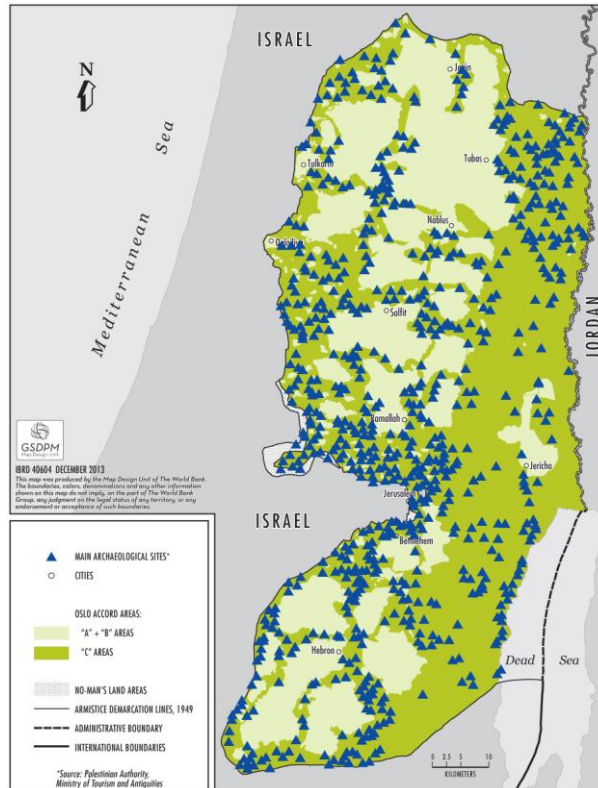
ISRAEL

N

Mediterranean Sea

Jenin
Tubas
Tulkarm
Nablus
Qalqilya
Salfit
Ramallah
Jericho
Jerusalem
Bethlehem
Hebron

JORDAN

GSDPM
Map Design Unit

IBRD 40604 DECEMBER 2013
This map was produced by the Map Design Unit of The World Bank. The boundaries, colors, denominations and any other information shown on this map do not imply, on the part of The World Bank Group, any judgment on the legal status of any territory, or any endorsement or acceptance of such boundaries.

ISRAEL

MAIN ARCHAEOLOGICAL SITES*
CITIES

OSLO ACCORD AREAS:
"A" + "B" AREAS
"C" AREAS

NO-MAN'S LAND AREAS
ARMISTICE DEMARCATION LINES, 1949
ADMINISTRATIVE BOUNDARY
INTERNATIONAL BOUNDARIES

*Source: Palestinian Authority, Ministry of Tourism and Antiquities

Dead Sea

0 2.5 5 10
KILOMETERS